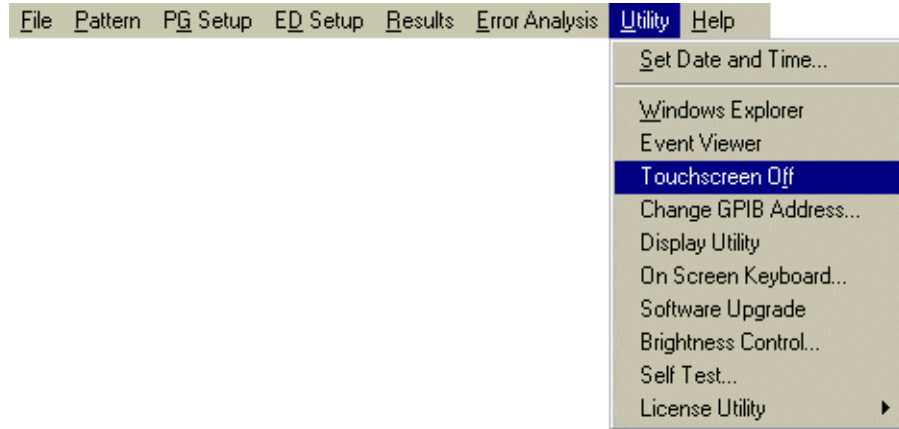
File Pattern PG Setup ED Setup Results Error Analysis Utility Help

Set Date and Time...

Windows Explorer
Event Viewer
Touchscreen Off
Change GPIB Address...
Display Utility
On Screen Keyboard...
Software Upgrade
Brightness Control...
Self Test...
License Utility